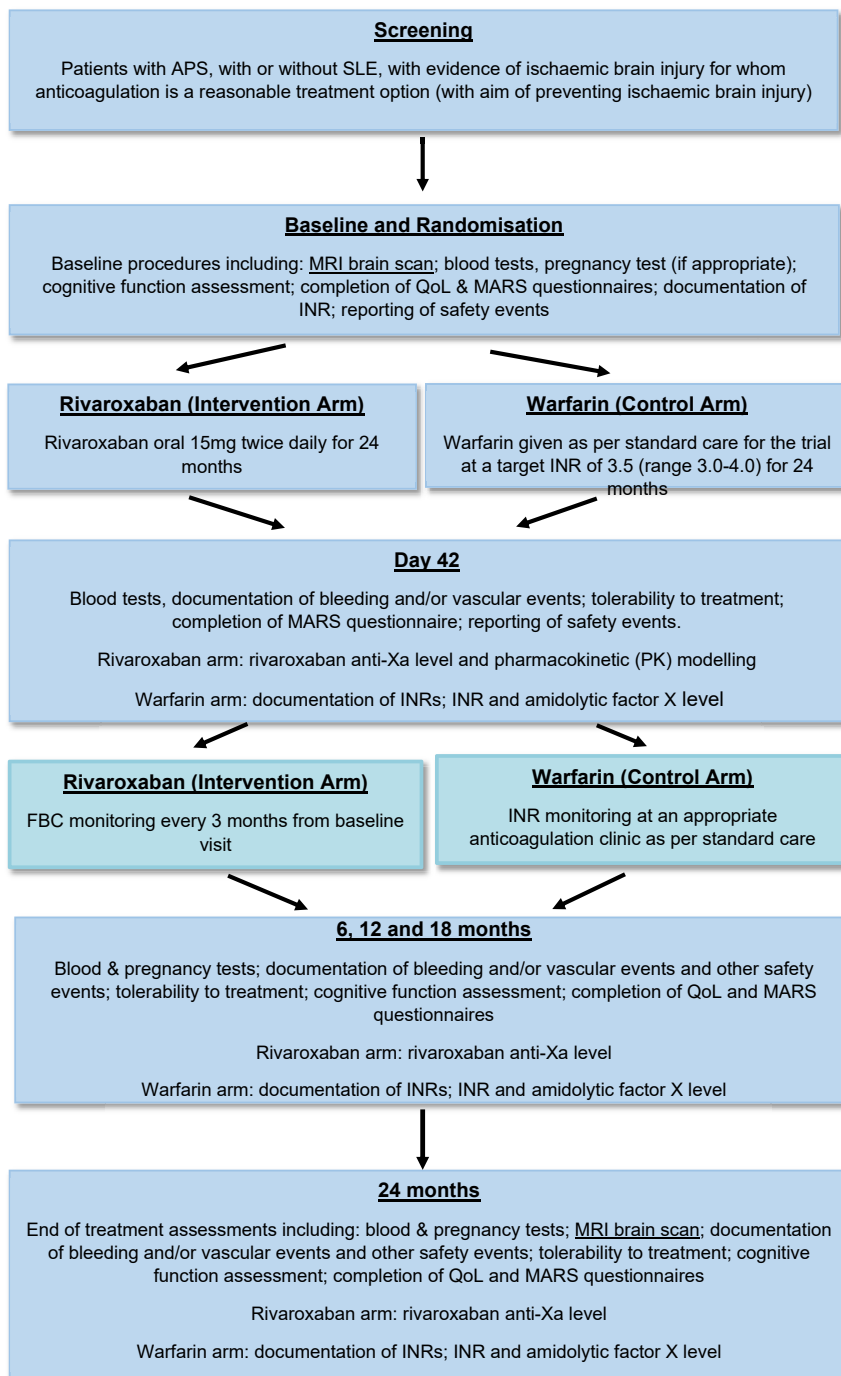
Screening

Patients with APS, with or without SLE, with evidence of ischaemic brain injury for whom anticoagulation is a reasonable treatment option (with aim of preventing ischaemic brain injury)

Baseline and Randomisation

Baseline procedures including: MRI brain scan; blood tests, pregnancy test (if appropriate); cognitive function assessment; completion of QoL & MARS questionnaires; documentation of INR; reporting of safety events

Rivaroxaban (Intervention Arm)

Rivaroxaban oral 15mg twice daily for 24 months

Warfarin (Control Arm)

Warfarin given as per standard care for the trial at a target INR of 3.5 (range 3.0-4.0) for 24 months

Day 42

Blood tests, documentation of bleeding and/or vascular events; tolerability to treatment; completion of MARS questionnaire; reporting of safety events.

Rivaroxaban arm: rivaroxaban anti-Xa level and pharmacokinetic (PK) modelling

Warfarin arm: documentation of INRs; INR and amidolytic factor X level

Rivaroxaban (Intervention Arm)

FBC monitoring every 3 months from baseline visit

Warfarin (Control Arm)

INR monitoring at an appropriate anticoagulation clinic as per standard care

6, 12 and 18 months

Blood & pregnancy tests; documentation of bleeding and/or vascular events and other safety events; tolerability to treatment; cognitive function assessment; completion of QoL and MARS questionnaires

Rivaroxaban arm: rivaroxaban anti-Xa level

Warfarin arm: documentation of INRs; INR and amidolytic factor X level

24 months

End of treatment assessments including: blood & pregnancy tests; MRI brain scan; documentation of bleeding and/or vascular events and other safety events; tolerability to treatment; cognitive function assessment; completion of QoL and MARS questionnaires

Rivaroxaban arm: rivaroxaban anti-Xa level

Warfarin arm: documentation of INRs; INR and amidolytic factor X level